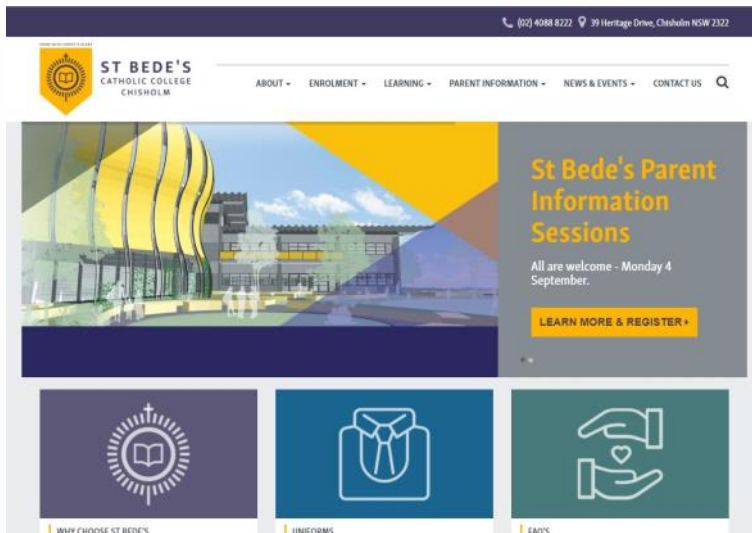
(02) 4088 8222 39 Heritage Drive, Chisholm NSW 2322

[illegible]

ST BEDE'S
CATHOLIC COLLEGE
CHISHOLM

ABOUT ▾ ENROLMENT ▾ LEARNING ▾ PARENT INFORMATION ▾ NEWS & EVENTS ▾ CONTACT US

St Bede's Parent Information Sessions

All are welcome - Monday 4 September.

LEARN MORE & REGISTER ▸

WHY CHOOSE ST BEDE'S

UNIFORMS

FAQ'S